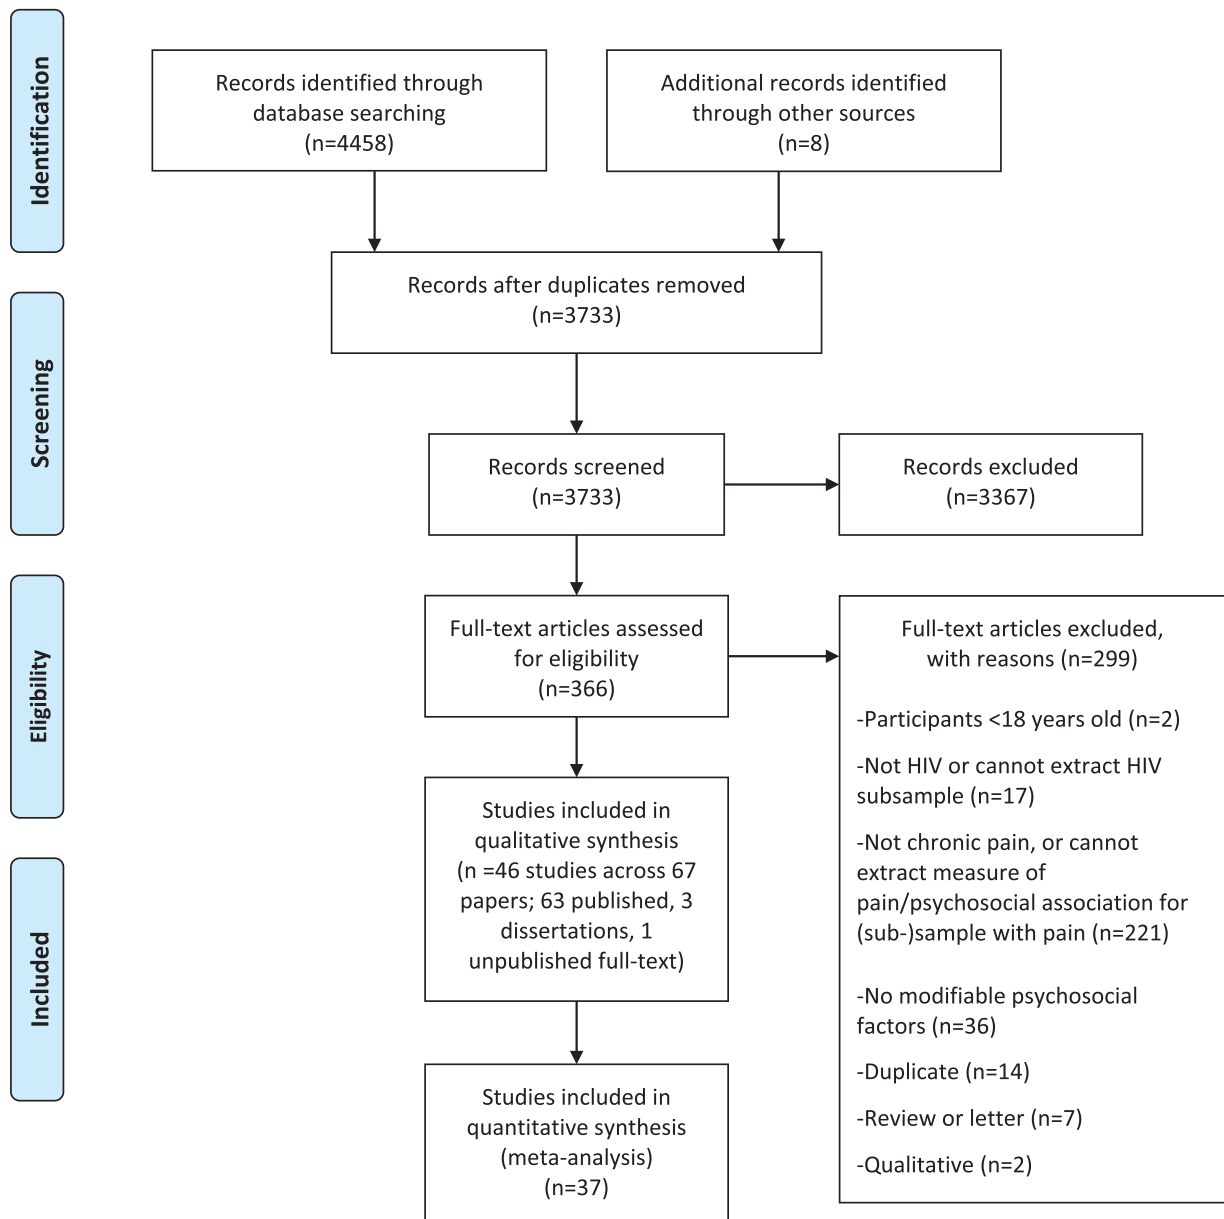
Identification

Records identified through database searching (n=4458)

Additional records identified through other sources (n=8)

Records after duplicates removed (n=3733)

Screening

Records screened (n=3733)

Records excluded (n=3367)

Eligibility

Full-text articles assessed for eligibility (n=366)

Full-text articles excluded, with reasons (n=299)

-Participants <18 years old (n=2)

-Not HIV or cannot extract HIV subsample (n=17)

-Not chronic pain, or cannot extract measure of pain/psychosocial association for (sub-)sample with pain (n=221)

-No modifiable psychosocial factors (n=36)

-Duplicate (n=14)

-Review or letter (n=7)

-Qualitative (n=2)

Included

Studies included in qualitative synthesis (n =46 studies across 67 papers; 63 published, 3 dissertations, 1 unpublished full-text)

Studies included in quantitative synthesis (meta-analysis) (n=37)